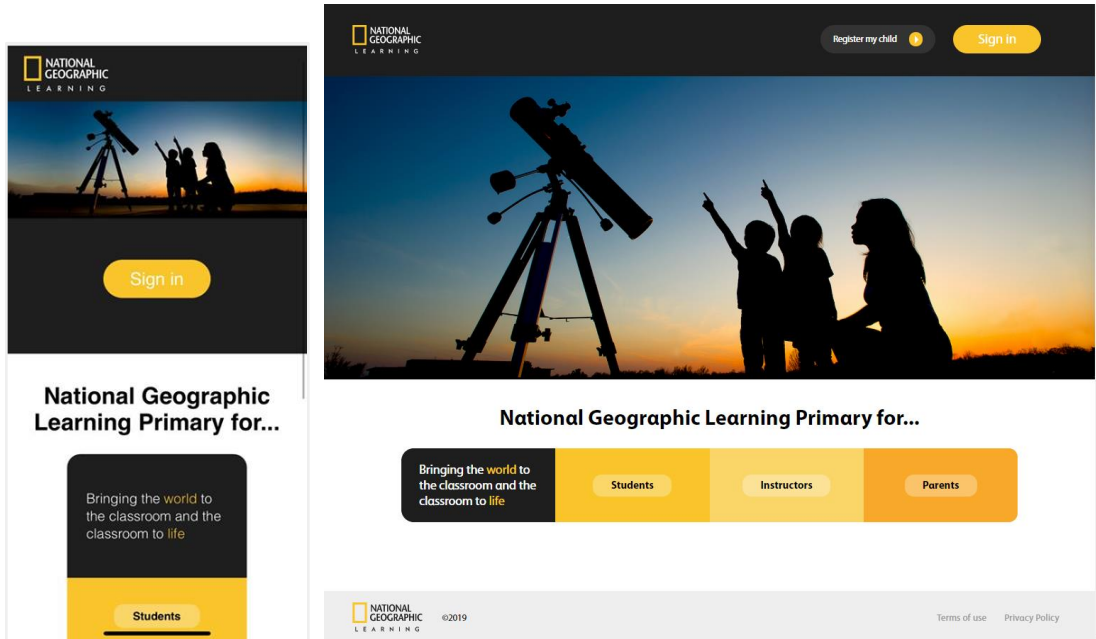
NATIONAL GEOGRAPHIC
LEARNING

Sign in

National Geographic Learning Primary for...

Bringing the world to the classroom and the classroom to life

Students

NATIONAL GEOGRAPHIC
LEARNING

Register my child

Sign in

National Geographic Learning Primary for...

Bringing the world to the classroom and the classroom to life

Students

Instructors

Parents

NATIONAL GEOGRAPHIC
LEARNING

©2019

Terms of use

Privacy Policy